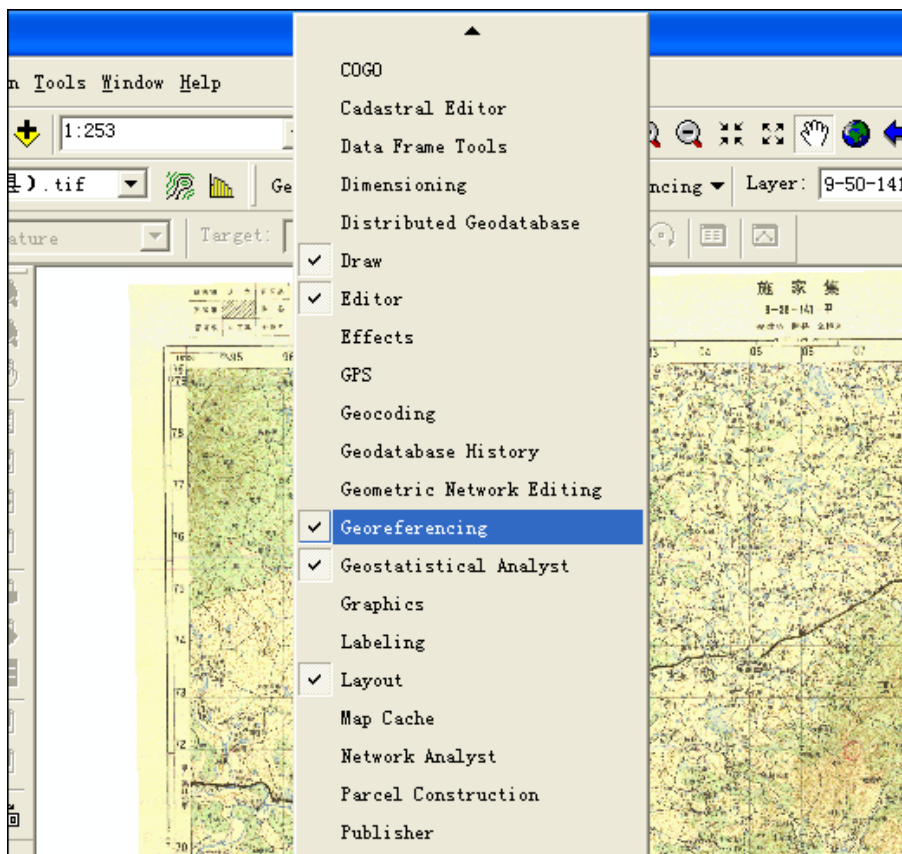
n Tools Window Help

1:253

里).tif

Ge

ncing

Layer: 9-50-141

ature

Target:

COGO
Cadastral Editor
Data Frame Tools
Dimensioning
Distributed Geodatabase
Draw
Editor
Effects
GPS
Geocoding
Geodatabase History
Geometric Network Editing
Georeferencing
Geostatistical Analyst
Graphics
Labeling
Layout
Map Cache
Network Analyst
Parcel Construction
Publisher

施家集
9-50-141 甲
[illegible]